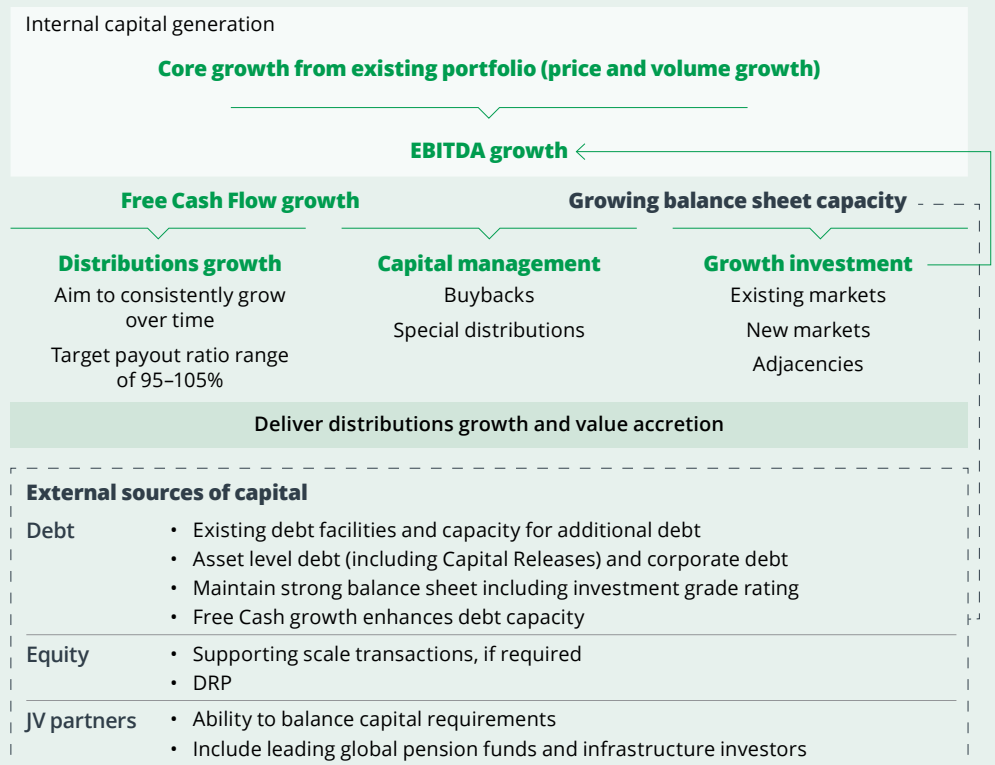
Internal capital generation

Core growth from existing portfolio (price and volume growth)

EBITDA growth

Free Cash Flow growth

Growing balance sheet capacity

Distributions growth
Aim to consistently grow over time
Target payout ratio range of 95–105%

Capital management
Buybacks
Special distributions

Growth investment
Existing markets
New markets
Adjacencies

Deliver distributions growth and value accretion

External sources of capital

| | |
|---|---|
| Debt | • Existing debt facilities and capacity for additional debt<br>• Asset level debt (including Capital Releases) and corporate debt<br>• Maintain strong balance sheet including investment grade rating<br>• Free Cash growth enhances debt capacity |
| Equity | • Supporting scale transactions, if required<br>• DRP |
| JV partners | • Ability to balance capital requirements<br>• Include leading global pension funds and infrastructure investors |